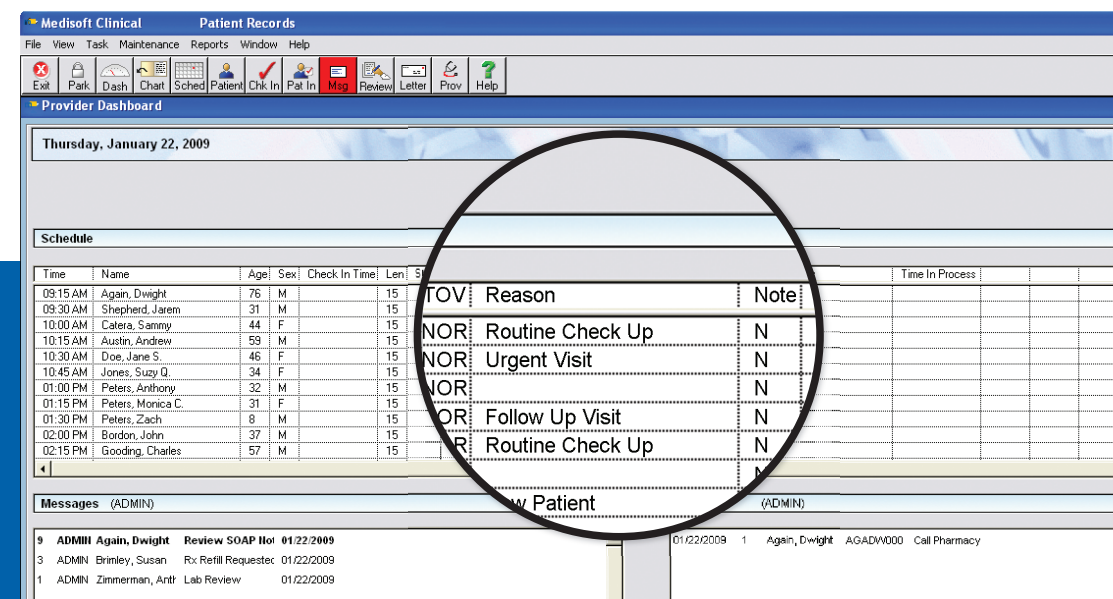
Medisoft Clinical Patient Records

File View Task Maintenance Reports Window Help

Exit Park Dash Chart Sched Patient Chk In Pat In Msg Review Letter Prov Help

Provider Dashboard

Thursday, January 22, 2009

Schedule

| Time | Name | Age | Sex | Check In Time | Len |
|---|---|---|---|---|---|
| 09:15 AM | Again, Dwight | 76 | M | | 15 |
| 09:30 AM | Shepherd, Jarem | 31 | M | | 15 |
| 10:00 AM | Catera, Sammy | 44 | F | | 15 |
| 10:15 AM | Austin, Andrew | 59 | M | | 15 |
| 10:30 AM | Doe, Jane S. | 46 | F | | 15 |
| 10:45 AM | Jones, Suzy Q. | 34 | F | | 15 |
| 01:00 PM | Peters, Anthony | 32 | M | | 15 |
| 01:15 PM | Peters, Monica C. | 31 | F | | 15 |
| 01:30 PM | Peters, Zach | 8 | M | | 15 |
| 02:00 PM | Bordon, John | 37 | M | | 15 |
| 02:15 PM | Gooding, Charles | 57 | M | | 15 |

Time In Process

| TOV | Reason | Note |
|---|---|---|
| NOR | Routine Check Up | N |
| NOR | Urgent Visit | N |
| NOR | | N |
| NOR | Follow Up Visit | N |
| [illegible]R | Routine Check Up | N |
| | | N |

Messages (ADMIN)

w Patient

(ADMIN)

9 ADMIN Again, Dwight Review SOAP No 01/22/2009
3 ADMIN Brimley, Susan Rx Refill Requestec 01/22/2009
1 ADMIN Zimmerman, Anth Lab Review 01/22/2009

01/22/2009 1 Again, Dwight AGADW000 Call Pharmacy